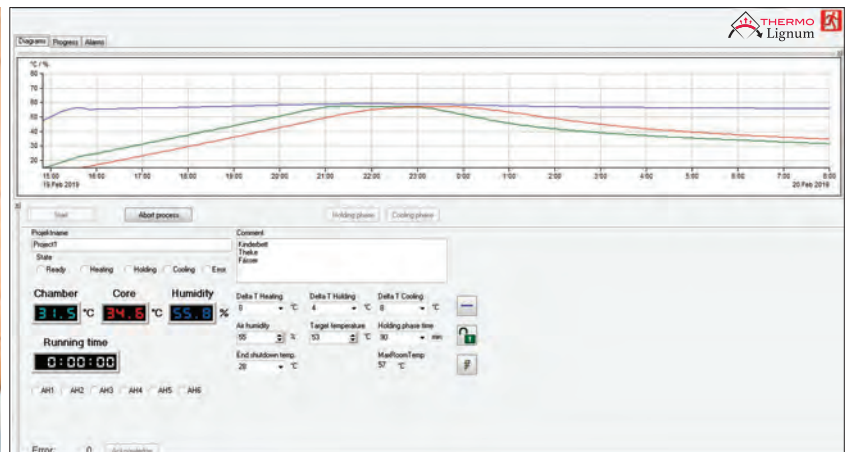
THERMO Lignum

Diagrams Progress Alarms

°C / %

80
70
60
50
40
30
20

15:00
19 Feb 2019
16:00 17:00 18:00 19:00 20:00 21:00 22:00 23:00 0:00 1:00 2:00 3:00 4:00 5:00 6:00 7:00 8:00
20 Feb 2019

Start
Abort process
Holding phase
Cooling phase

Projectname
Project1
State
Ready Heating Holding Cooling Error

Comment
Kinderbett
Theke
Fässer

Chamber
31.5 °C
Core
34.6 °C
Humidity
55.8 %

Running time
0:00:00

Delta T Heating
8 °C
Delta T Holding
4 °C
Delta T Cooling
8 °C

Air humidity
55 %
Target temperature
53 °C
Holding phase time
90 min

End shutdown temp.
28 °C
MaxRoomTemp
57 °C

AH1 AH2 AH3 AH4 AH5 AH6

Error 0 Acknowledge